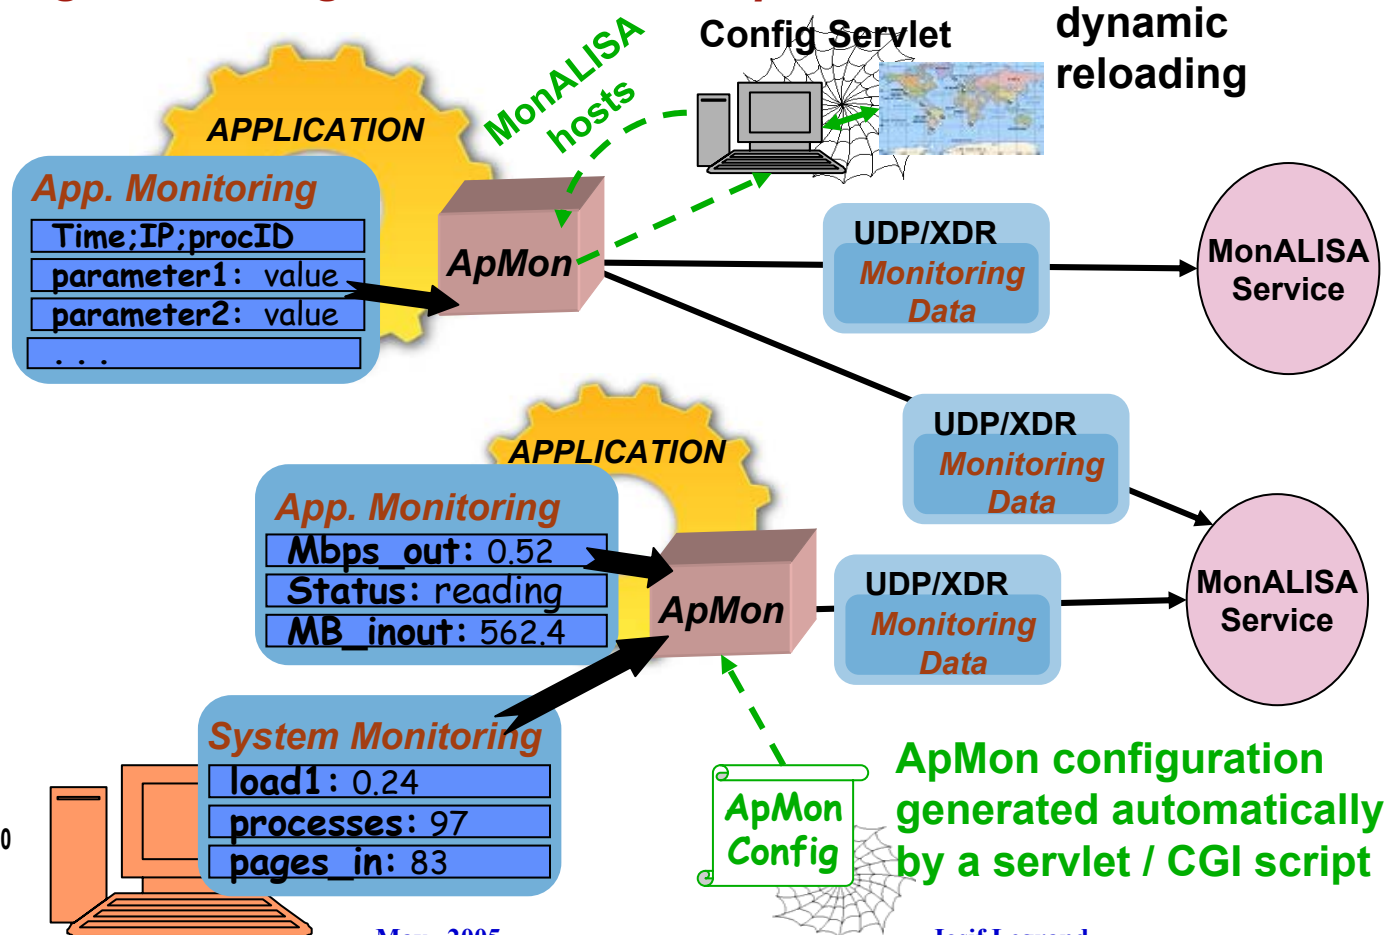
Config Servlet

dynamic reloading

MonALISA hosts

APPLICATION

App. Monitoring

Time;IP;procID

parameter1: value

parameter2: value

. . .

ApMon

UDP/XDR

Monitoring Data

MonALISA Service

UDP/XDR

Monitoring Data

APPLICATION

App. Monitoring

Mbps_out: 0.52

Status: reading

MB_inout: 562.4

ApMon

UDP/XDR

Monitoring Data

MonALISA Service

System Monitoring

load1: 0.24

processes: 97

pages_in: 83

ApMon Config

ApMon configuration generated automatically by a servlet / CGI script

0

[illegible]

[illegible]